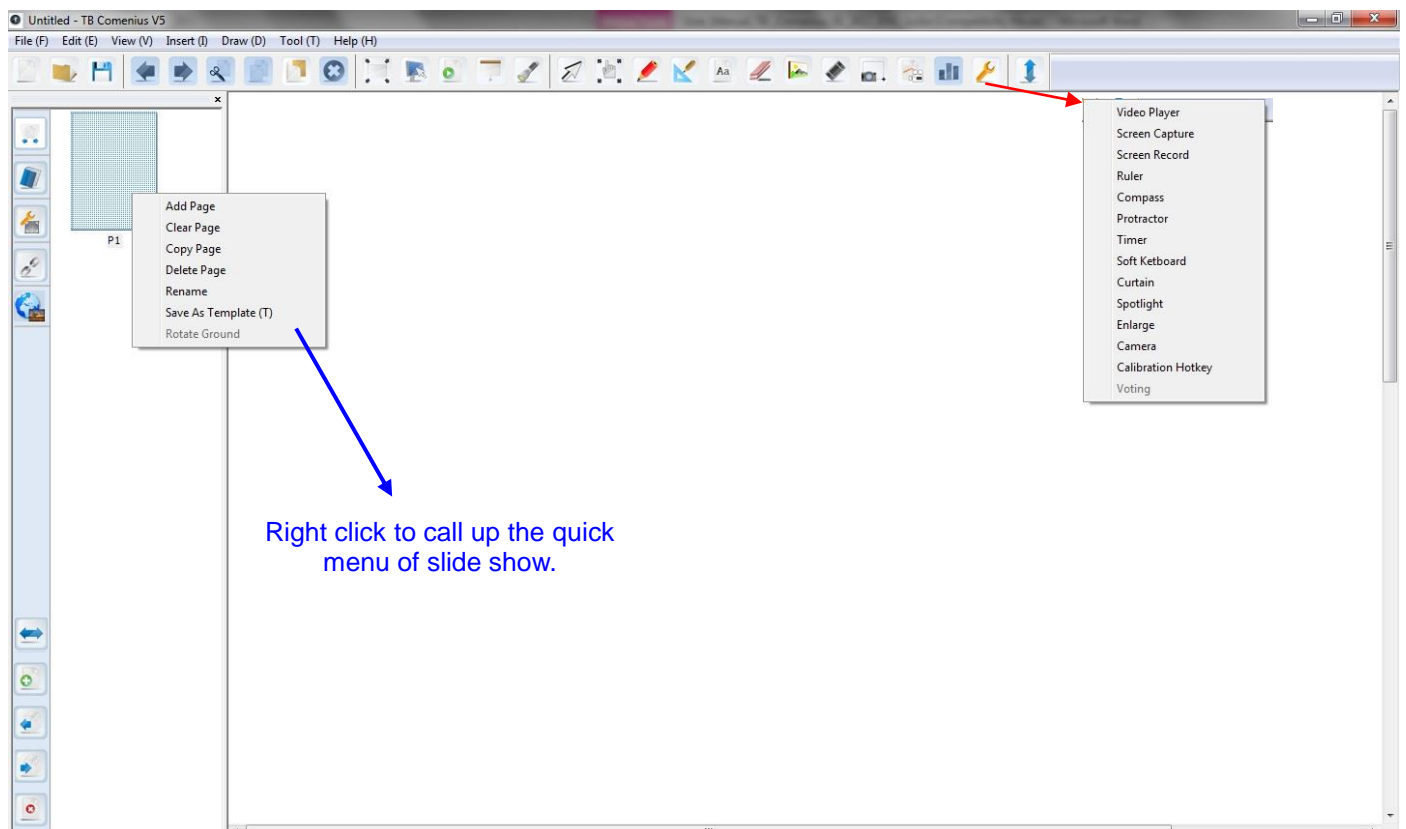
Untitled - TB Comenius V5

File (F) Edit (E) View (V) Insert (I) Draw (D) Tool (T) Help (H)

P1

Add Page
Clear Page
Copy Page
Delete Page
Rename
Save As Template (T)
Rotate Ground

Video Player
Screen Capture
Screen Record
Ruler
Compass
Protractor
Timer
Soft Ketboard
Curtain
Spotlight
Enlarge
Camera
Calibration Hotkey
Voting

Right click to call up the quick menu of slide show.